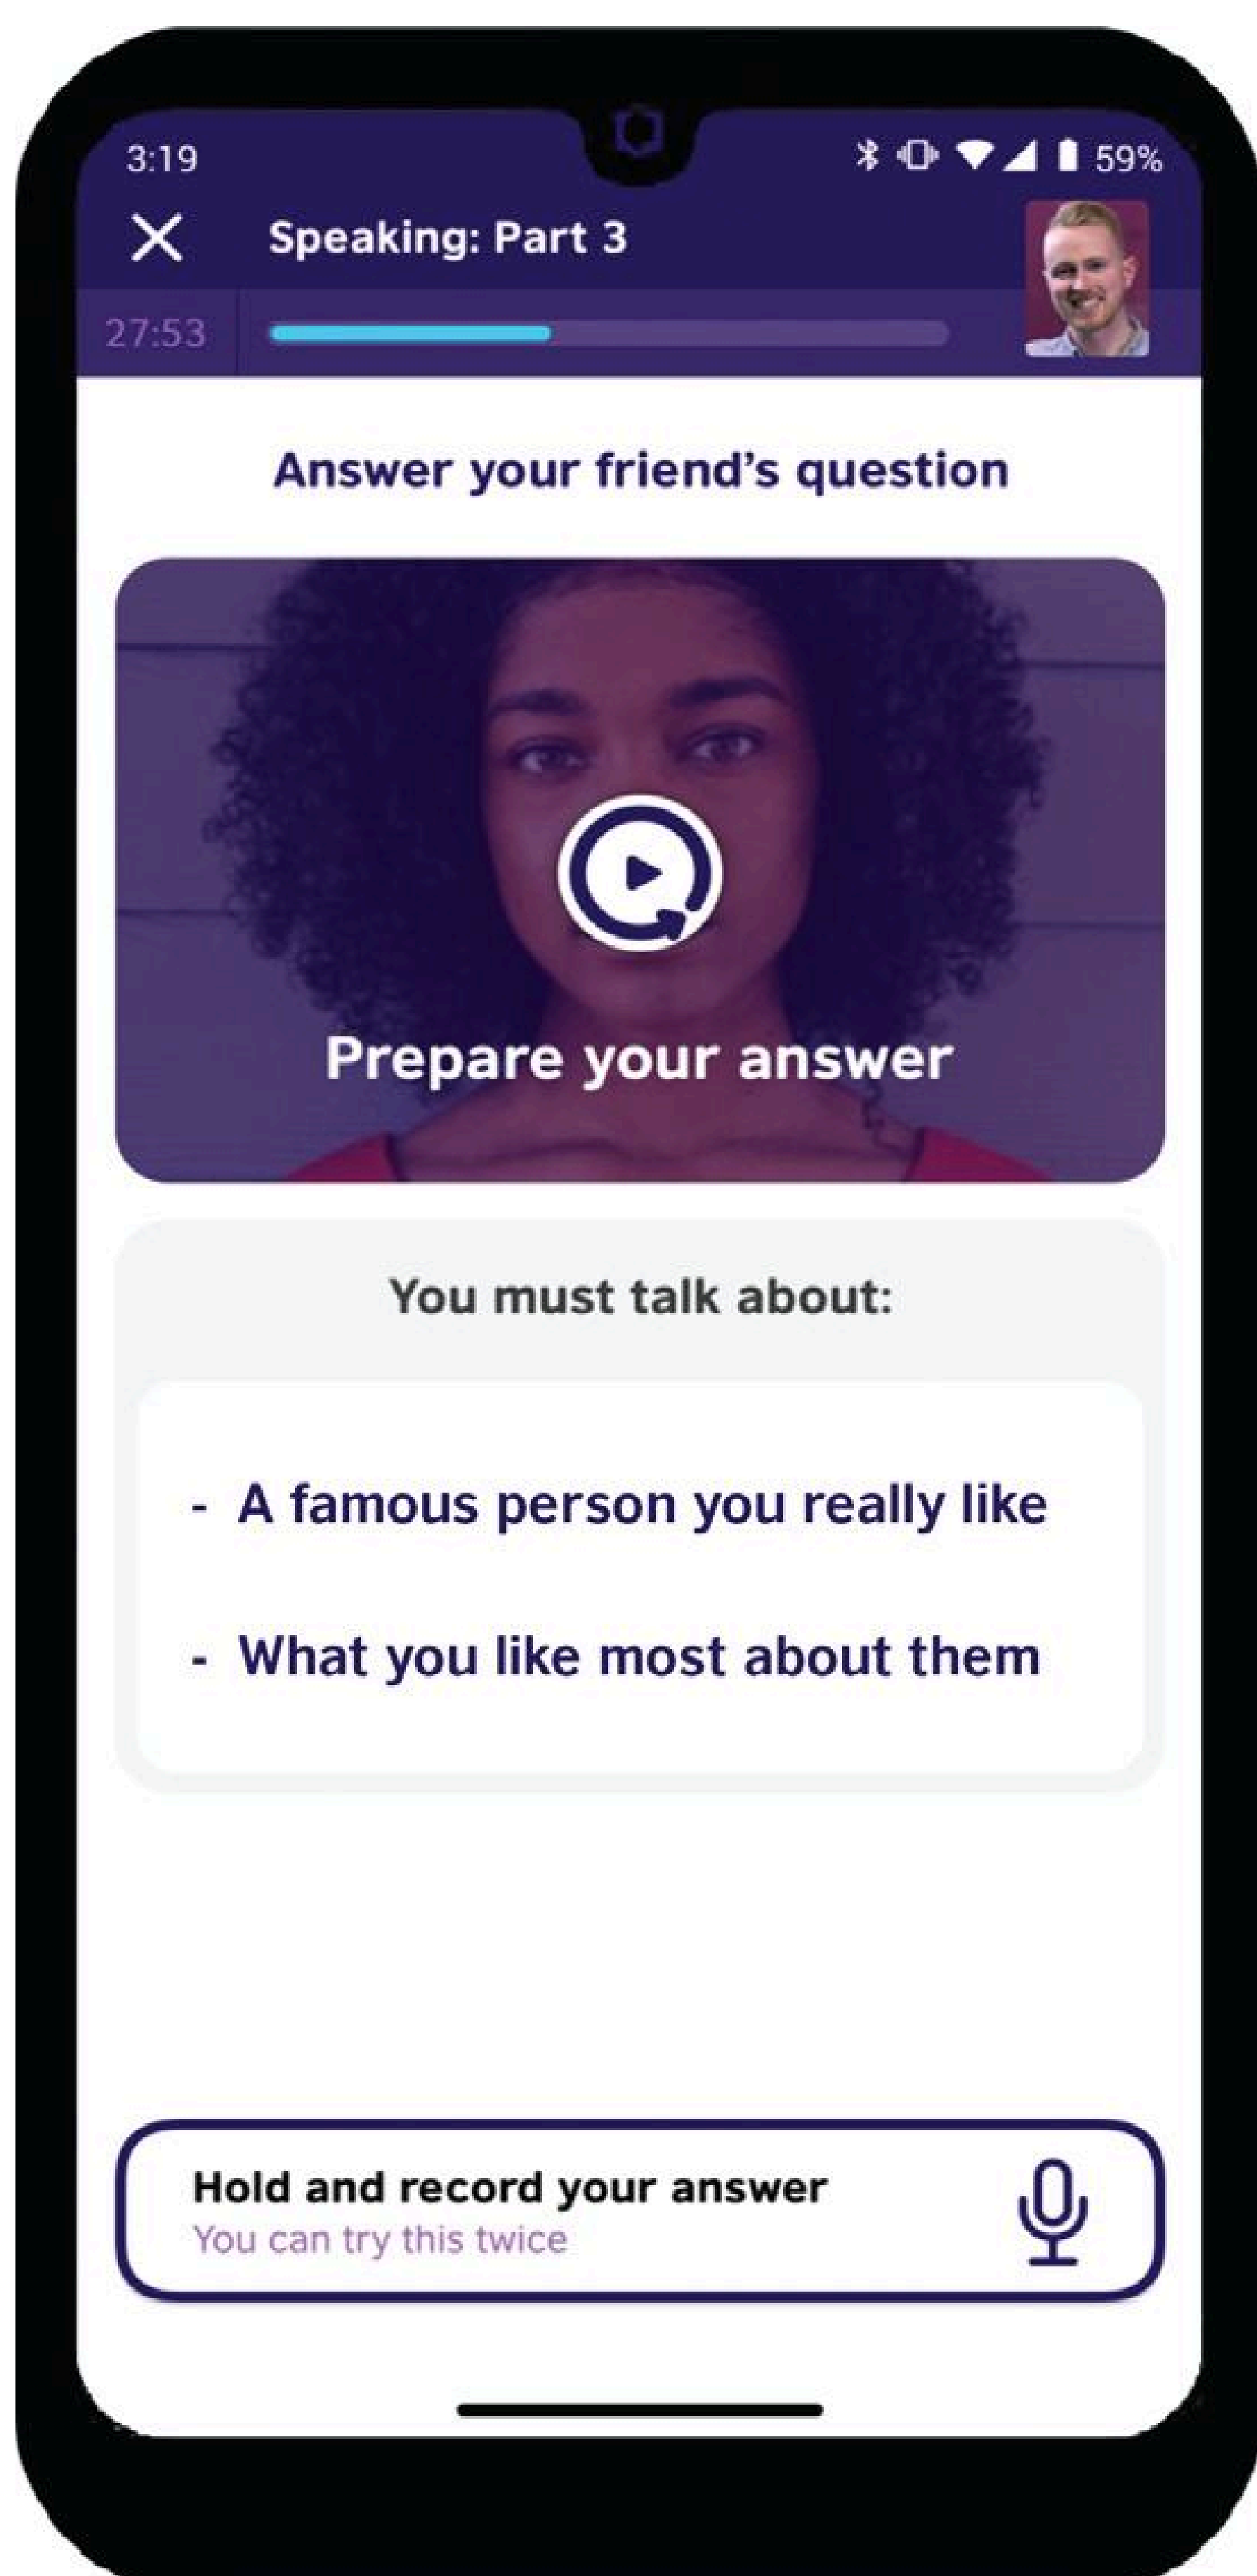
3:19

59%

Speaking: Part 3

27:53

Answer your friend's question

Prepare your answer

You must talk about:

- A famous person you really like

- What you like most about them

Hold and record your answer
You can try this twice